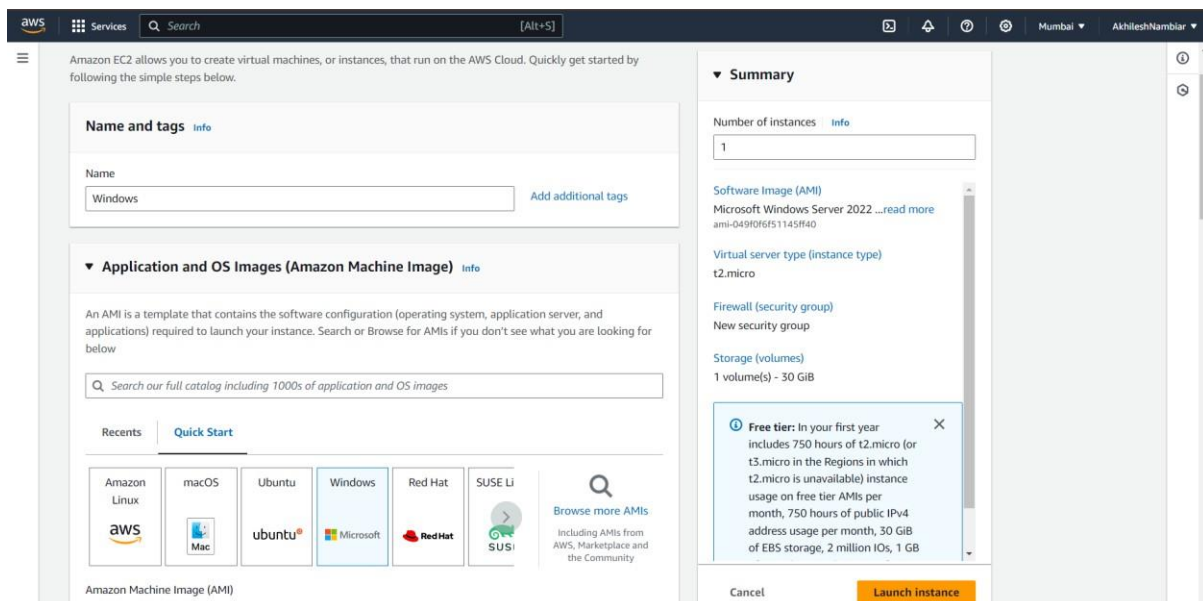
aws Services Search [Alt+S] Mumbai ▾ AkhileshNambiar ▾

Amazon EC2 allows you to create virtual machines, or instances, that run on the AWS Cloud. Quickly get started by following the simple steps below.

Name and tags Info

Name

Windows

Add additional tags

▼ Application and OS Images (Amazon Machine Image) Info

An AMI is a template that contains the software configuration (operating system, application server, and applications) required to launch your instance. Search or Browse for AMIs if you don't see what you are looking for below

Search our full catalog including 1000s of application and OS images

Recents Quick Start

| Amazon Linux aws | macOS Mac | Ubuntu ubuntu | Windows Microsoft | Red Hat Red Hat | SUSE Li SUS |
|---|---|---|---|---|---|

Browse more AMIs

Including AMIs from AWS, Marketplace and the Community

Amazon Machine Image (AMI)

▼ Summary

Number of instances Info

1

Software Image (AMI)
Microsoft Windows Server 2022 ...read more
ami-049f0f6f51145ff40

Virtual server type (instance type)
t2.micro

Firewall (security group)
New security group

Storage (volumes)
1 volume(s) - 30 GiB

Free tier: In your first year includes 750 hours of t2.micro (or t3.micro in the Regions in which t2.micro is unavailable) instance usage on free tier AMIs per month, 750 hours of public IPv4 address usage per month, 30 GiB of EBS storage, 2 million IOs, 1 GB

Cancel Launch instance